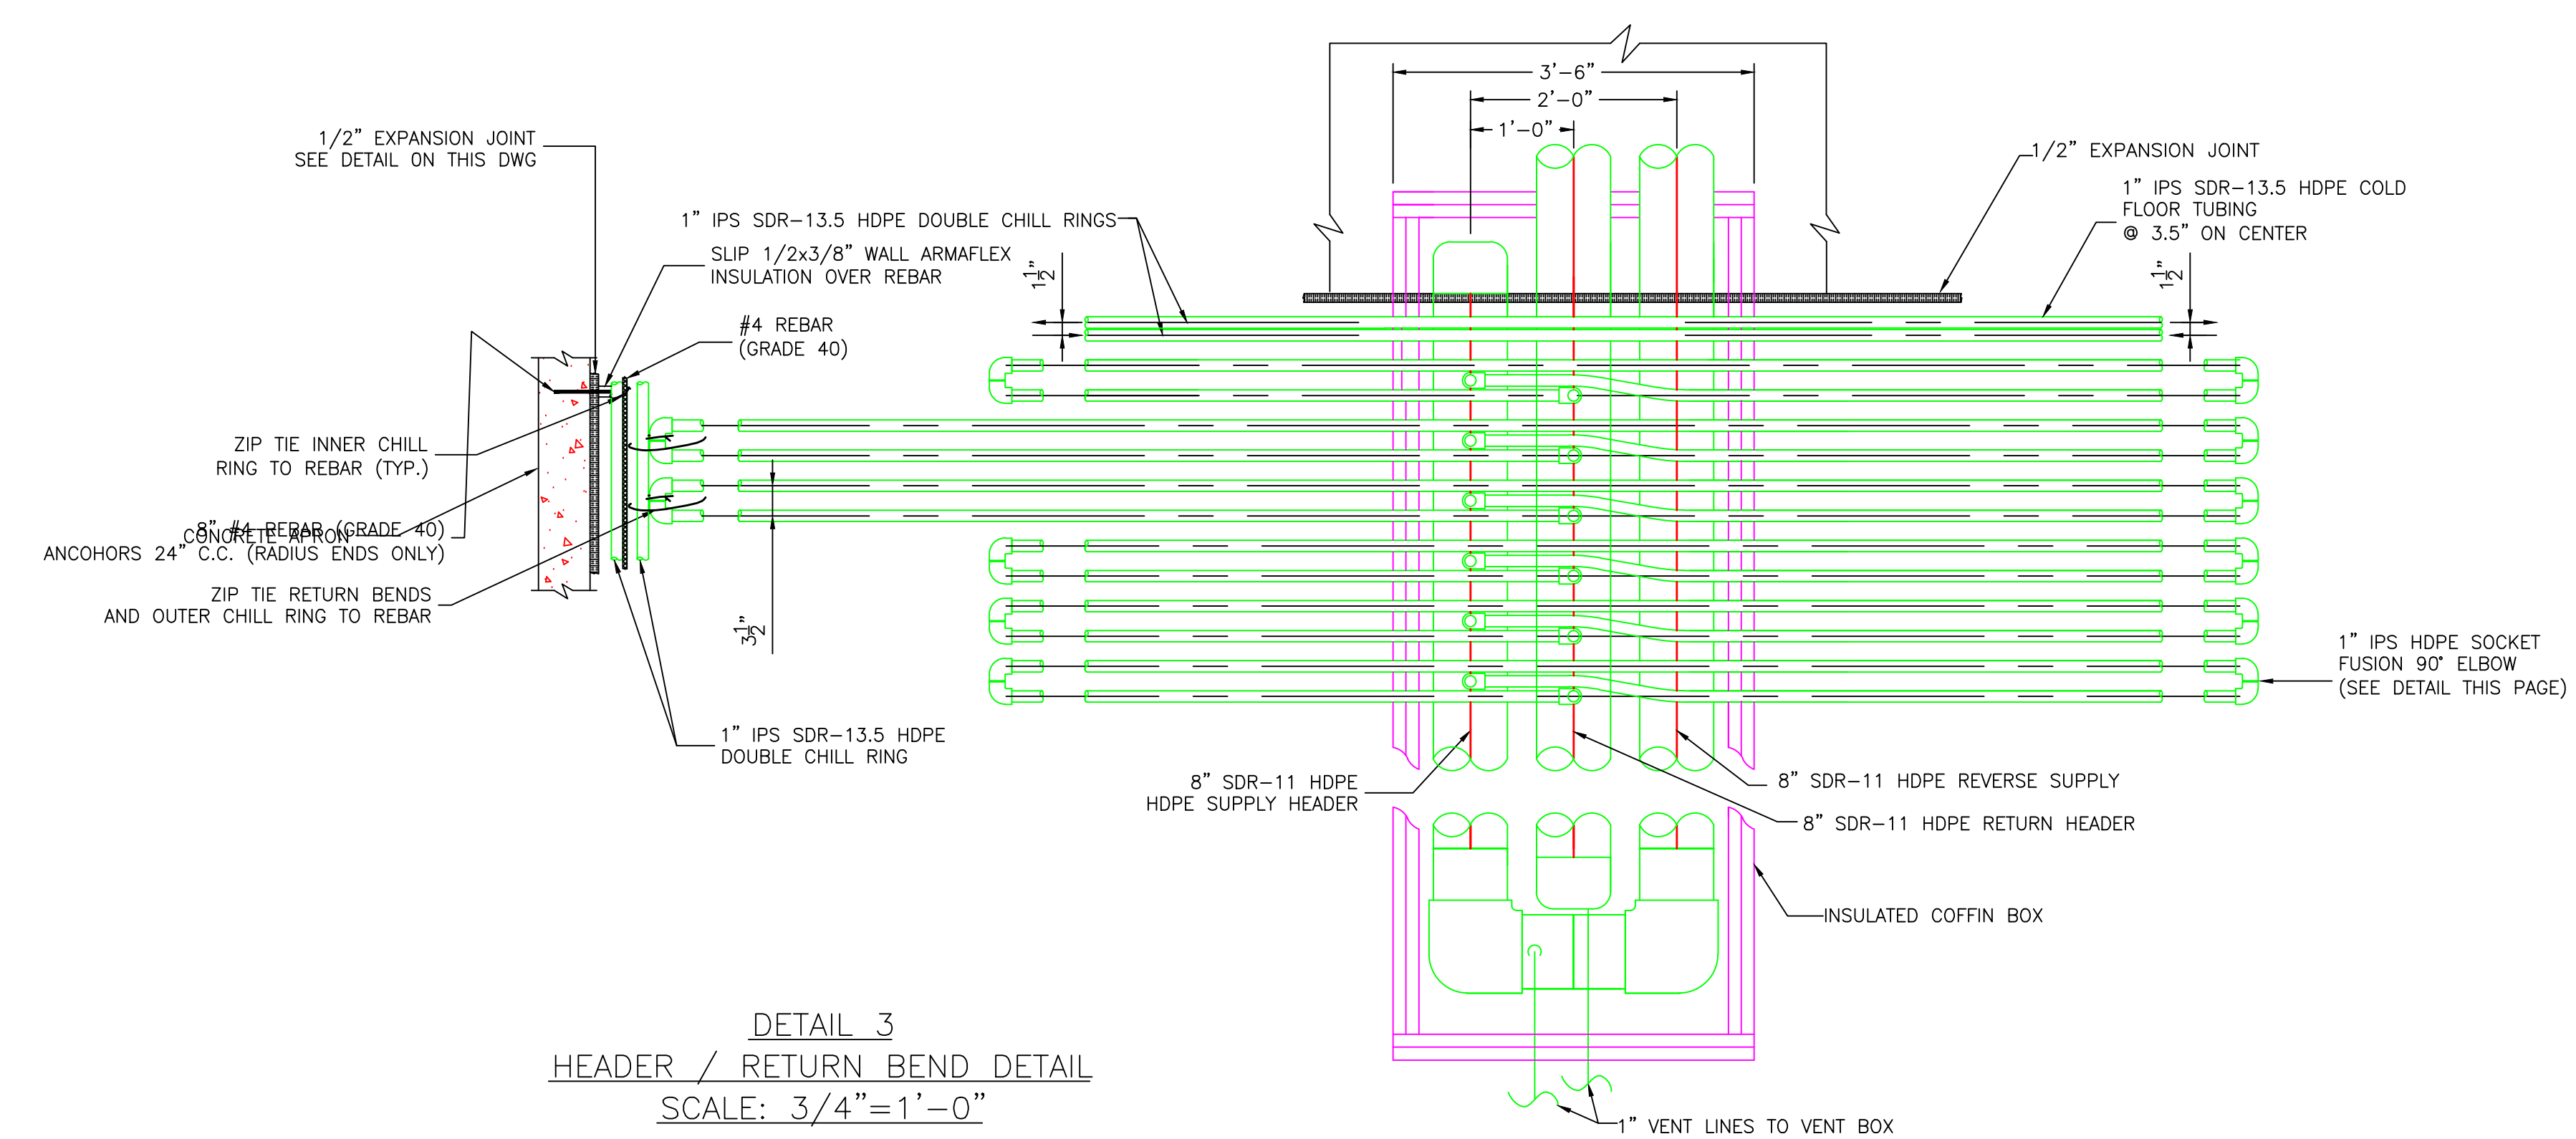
3'–6"
2'–0"
1'–0"

1/2" EXPANSION JOINT
SEE DETAIL ON THIS DWG

1/2" EXPANSION JOINT

1" IPS SDR–13.5 HDPE COLD FLOOR TUBING @ 3.5" ON CENTER

1" IPS SDR–13.5 HDPE DOUBLE CHILL RINGS

SLIP 1/2x3/8" WALL ARMAFLEX INSULATION OVER REBAR

$1\frac{1}{2}$"

$1\frac{1}{2}$"

#4 REBAR (GRADE 40)

ZIP TIE INNER CHILL RING TO REBAR (TYP.)

8" #4 REBAR (GRADE 40)
CONCRETE APRON
ANCOHORS 24" C.C. (RADIUS ENDS ONLY)

ZIP TIE RETURN BENDS AND OUTER CHILL RING TO REBAR

$3\frac{1}{2}$"

1" IPS HDPE SOCKET FUSION 90° ELBOW (SEE DETAIL THIS PAGE)

1" IPS SDR–13.5 HDPE DOUBLE CHILL RING

8" SDR–11 HDPE HDPE SUPPLY HEADER

8" SDR–11 HDPE REVERSE SUPPLY

8" SDR–11 HDPE RETURN HEADER

INSULATED COFFIN BOX

DETAIL 3
HEADER / RETURN BEND DETAIL
SCALE: 3/4"=1'–0"

1" VENT LINES TO VENT BOX